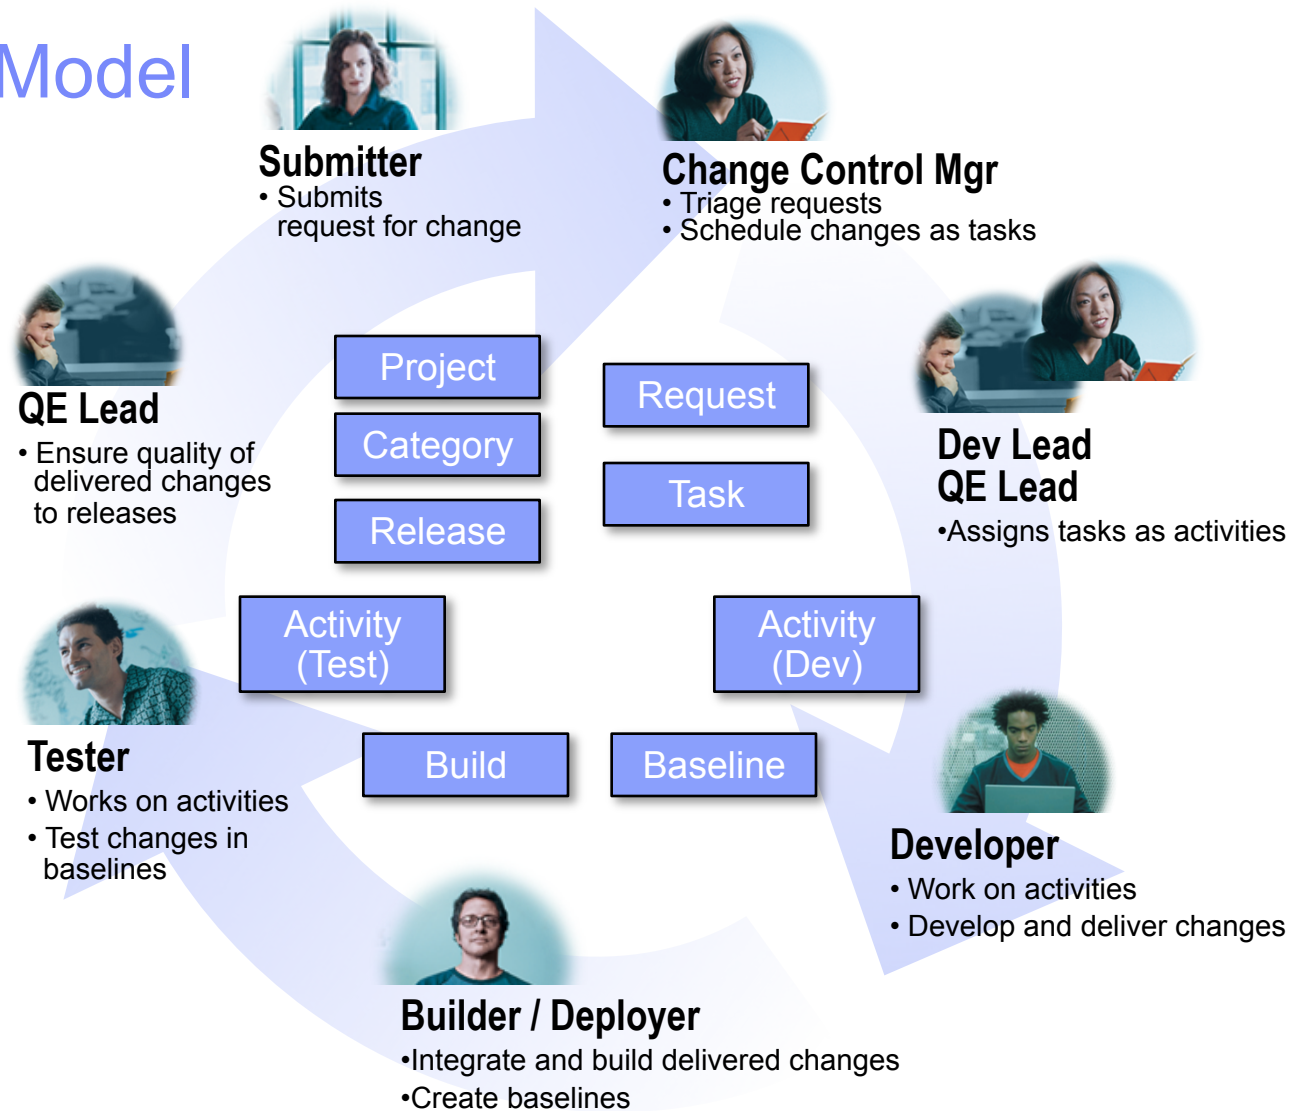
Model

Submitter
• Submits request for change

Change Control Mgr
• Triage requests
• Schedule changes as tasks

QE Lead
• Ensure quality of delivered changes to releases

Project

Category

Release

Request

Task

Dev Lead
QE Lead
•Assigns tasks as activities

Activity (Test)

Activity (Dev)

Tester
• Works on activities
• Test changes in baselines

Build

Baseline

Developer
• Work on activities
• Develop and deliver changes

Builder / Deployer
•Integrate and build delivered changes
•Create baselines